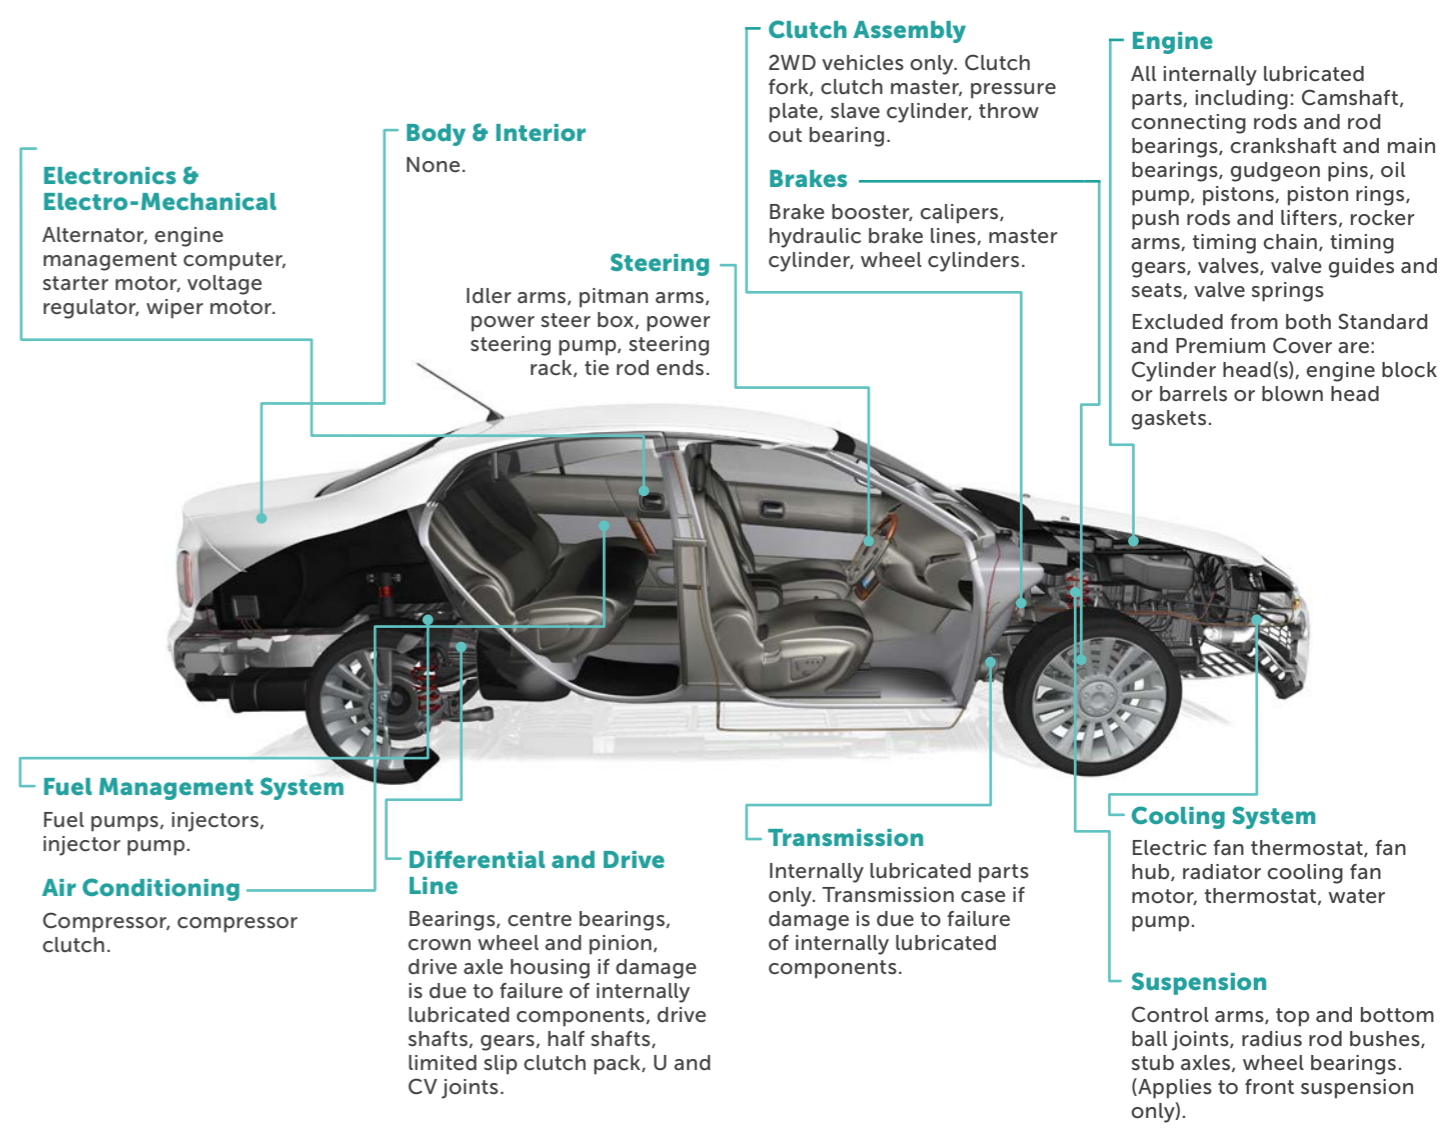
Electronics & Electro-Mechanical
Alternator, engine management computer, starter motor, voltage regulator, wiper motor.

Body & Interior
None.

Steering
Idler arms, pitman arms, power steer box, power steering pump, steering rack, tie rod ends.

Clutch Assembly
2WD vehicles only. Clutch fork, clutch master, pressure plate, slave cylinder, throw out bearing.

Brakes
Brake booster, calipers, hydraulic brake lines, master cylinder, wheel cylinders.

Engine
All internally lubricated parts, including: Camshaft, connecting rods and rod bearings, crankshaft and main bearings, gudgeon pins, oil pump, pistons, piston rings, push rods and lifters, rocker arms, timing chain, timing gears, valves, valve guides and seats, valve springs

Excluded from both Standard and Premium Cover are: Cylinder head(s), engine block or barrels or blown head gaskets.

Fuel Management System
Fuel pumps, injectors, injector pump.

Air Conditioning
Compressor, compressor clutch.

Differential and Drive Line
Bearings, centre bearings, crown wheel and pinion, drive axle housing if damage is due to failure of internally lubricated components, drive shafts, gears, half shafts, limited slip clutch pack, U and CV joints.

Transmission
Internally lubricated parts only. Transmission case if damage is due to failure of internally lubricated components.

Cooling System
Electric fan thermostat, fan hub, radiator cooling fan motor, thermostat, water pump.

Suspension
Control arms, top and bottom ball joints, radius rod bushes, stub axles, wheel bearings. (Applies to front suspension only).